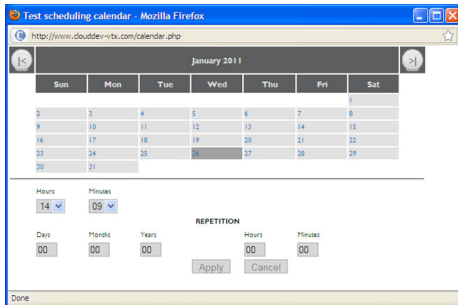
Test scheduling calendar - Mozilla Firefox

http://www.clouddev-vtx.com/calendar.php

|<

January 2011

>|

| Sun | Mon | Tue | Wed | Thu | Fri | Sat |
|---|---|---|---|---|---|---|
| | | | | | | 1 |
| 2 | 3 | 4 | 5 | 6 | 7 | 8 |
| 9 | 10 | 11 | 12 | 13 | 14 | 15 |
| 16 | 17 | 18 | 19 | 20 | 21 | 22 |
| 23 | 24 | 25 | 26 | 27 | 28 | 29 |
| 30 | 31 | | | | | |

Hours 14
Minutes 09

REPETITION

Days 00
Months 00
Years 00
Hours 00
Minutes 00

Apply
Cancel

Done